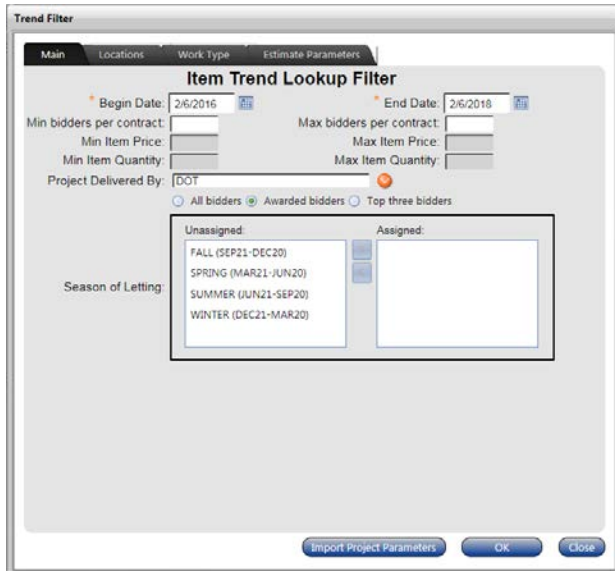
Trend Filter

Main | Locations | Work Type | Estimate Parameters

Item Trend Lookup Filter

* Begin Date: 2/6/2016

* End Date: 2/6/2018

Min bidders per contract:

Max bidders per contract:

Min Item Price:

Max Item Price:

Min Item Quantity:

Max Item Quantity:

Project Delivered By: DOT

All bidders  Awarded bidders  Top three bidders

Season of Letting:

Unassigned:

FALL (SEP21-DEC20)

SPRING (MAR21-JUN20)

SUMMER (JUN21-SEP20)

WINTER (DEC21-MAR20)

Assigned:

Import Project Parameters | OK | Close